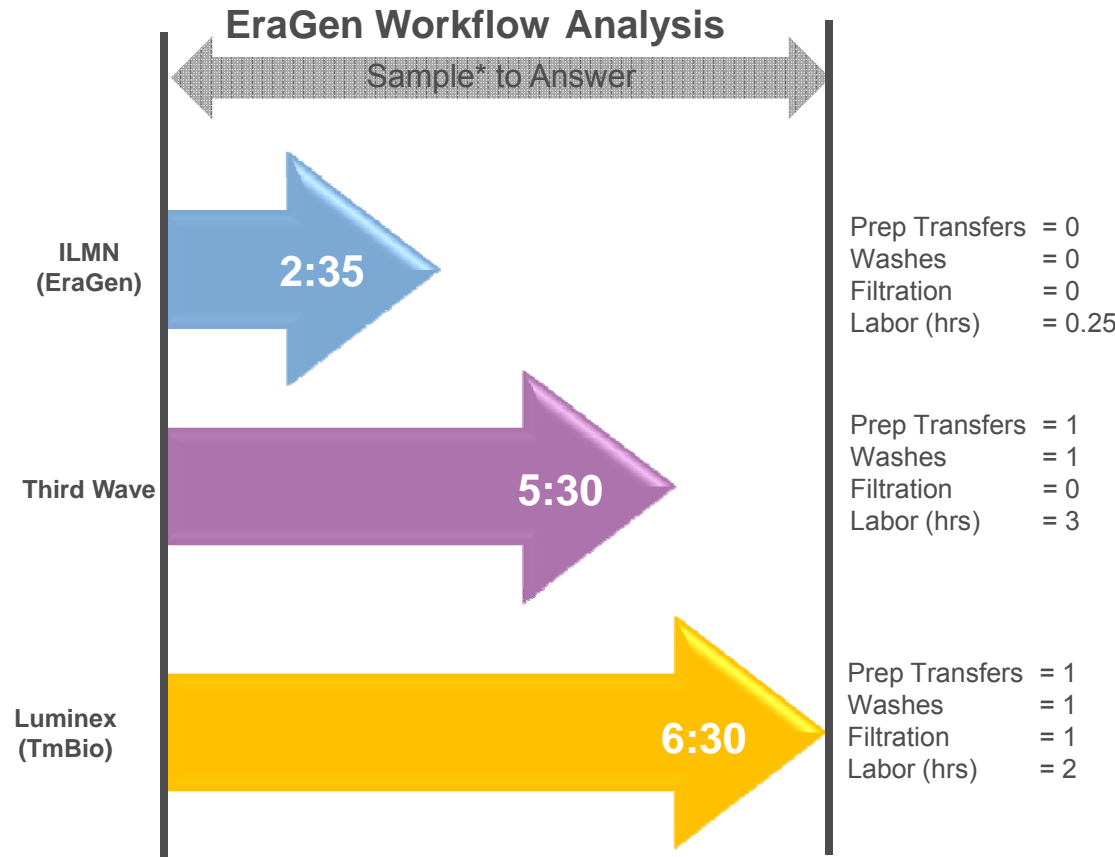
EraGen Workflow Analysis

Sample* to Answer

ILMN (EraGen)

2:35

Prep Transfers = 0
Washes = 0
Filtration = 0
Labor (hrs) = 0.25

Third Wave

5:30

Prep Transfers = 1
Washes = 1
Filtration = 0
Labor (hrs) = 3

Luminex (TmBio)

6:30

Prep Transfers = 1
Washes = 1
Filtration = 1
Labor (hrs) = 2